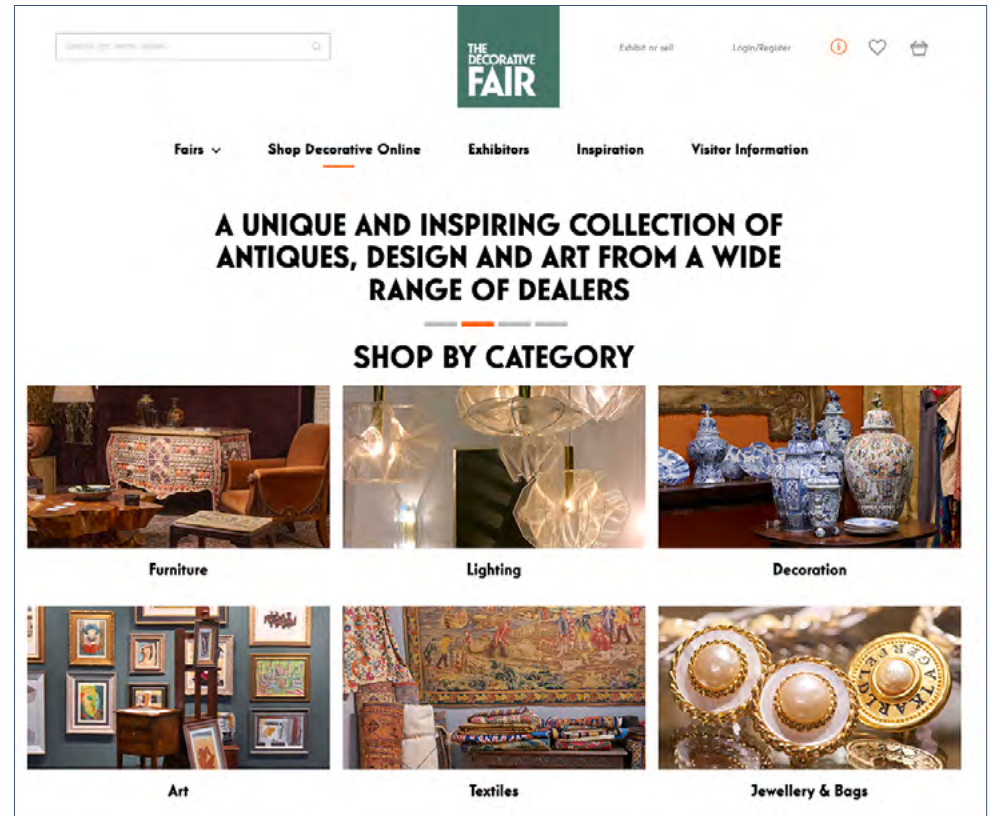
Search for items, dealers

THE DECORATIVE FAIR

Exhibit or sell

Login/Register

Fairs

Shop Decorative Online

Exhibitors

Inspiration

Visitor Information

A UNIQUE AND INSPIRING COLLECTION OF ANTIQUES, DESIGN AND ART FROM A WIDE RANGE OF DEALERS

SHOP BY CATEGORY

Furniture

Lighting

Decoration

Art

Textiles

Jewellery & Bags